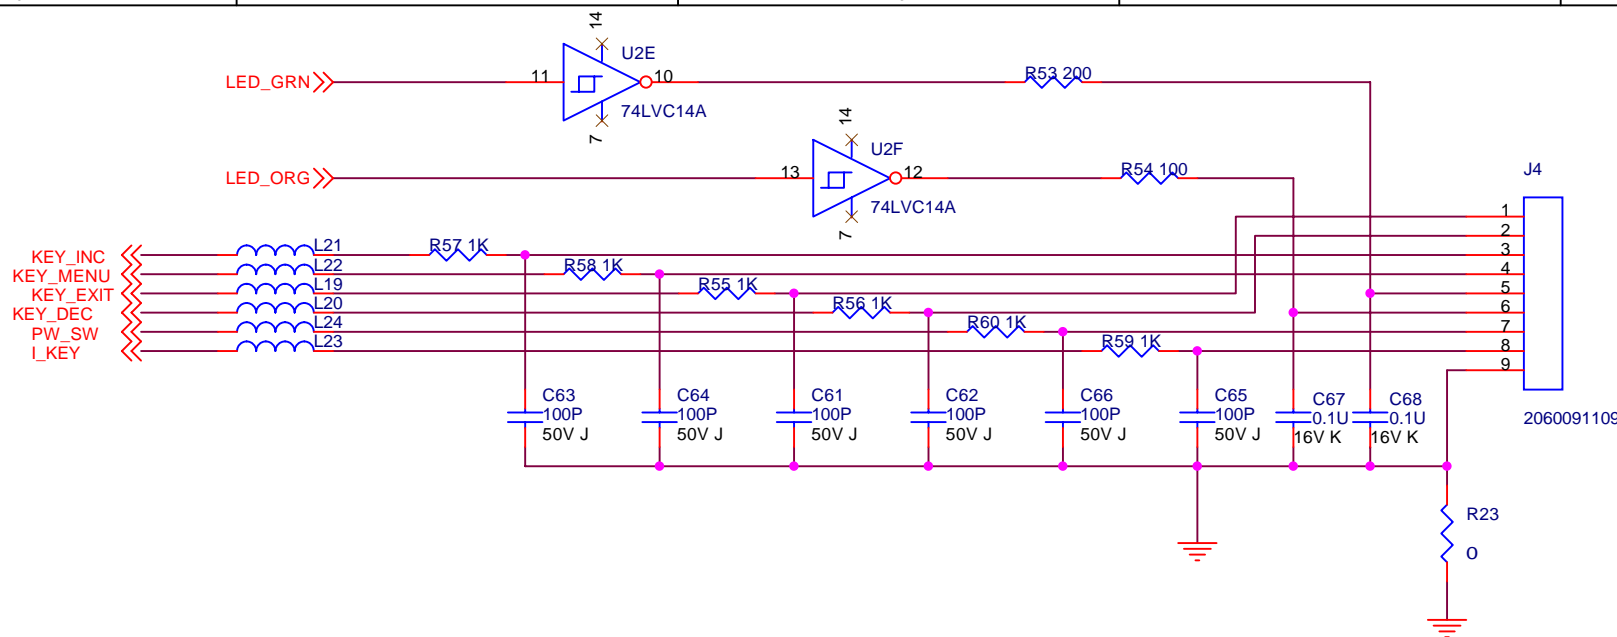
14
U2E
LED_GRN
11
10
74LVC14A
7
R53 200
14
U2F
LED_ORG
13
12
74LVC14A
7
R54 100
J4
KEY_INC
KEY_MENU
KEY_EXIT
KEY_DEC
PW_SW
I_KEY
L21
L22
L19
L20
L24
L23
R57 1K
R58 1K
R55 1K
R56 1K
R60 1K
R59 1K
1
2
3
4
5
6
7
8
9
C63
100P
50V J
C64
100P
50V J
C61
100P
50V J
C62
100P
50V J
C66
100P
50V J
C65
100P
50V J
C67
0.1U
16V K
C68
0.1U
16V K
2060091109
R23
O